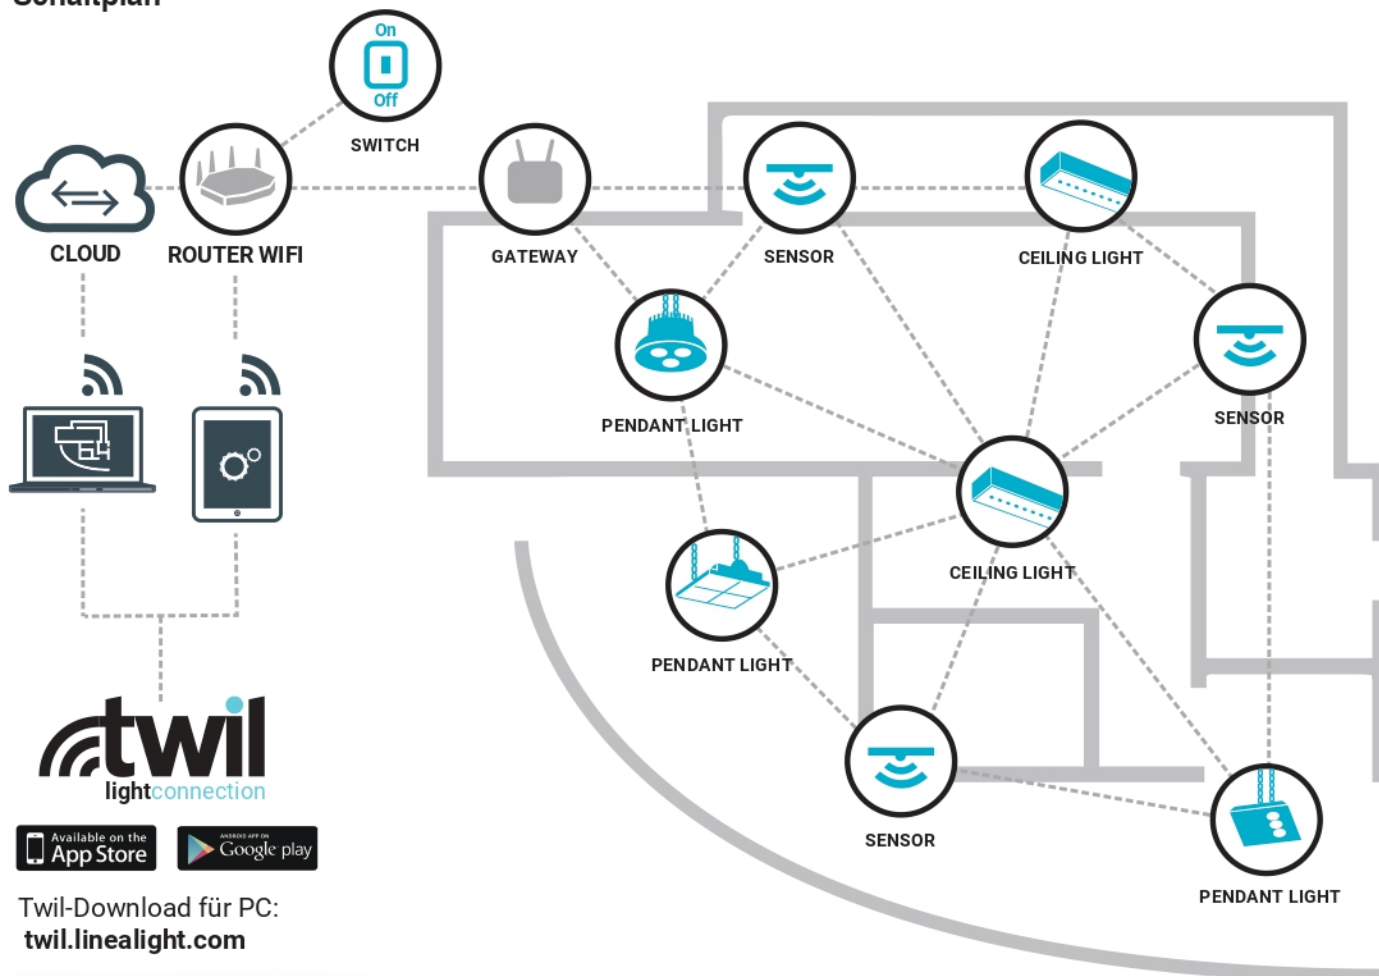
Schaltplan

On
Off
SWITCH

CLOUD
ROUTER WIFI
GATEWAY
SENSOR
CEILING LIGHT
SENSOR
PENDANT LIGHT
CEILING LIGHT
PENDANT LIGHT
SENSOR
PENDANT LIGHT

twil
lightconnection

Available on the App Store
ANDROID APP ON Google play

Twil-Download für PC:
twil.linealight.com